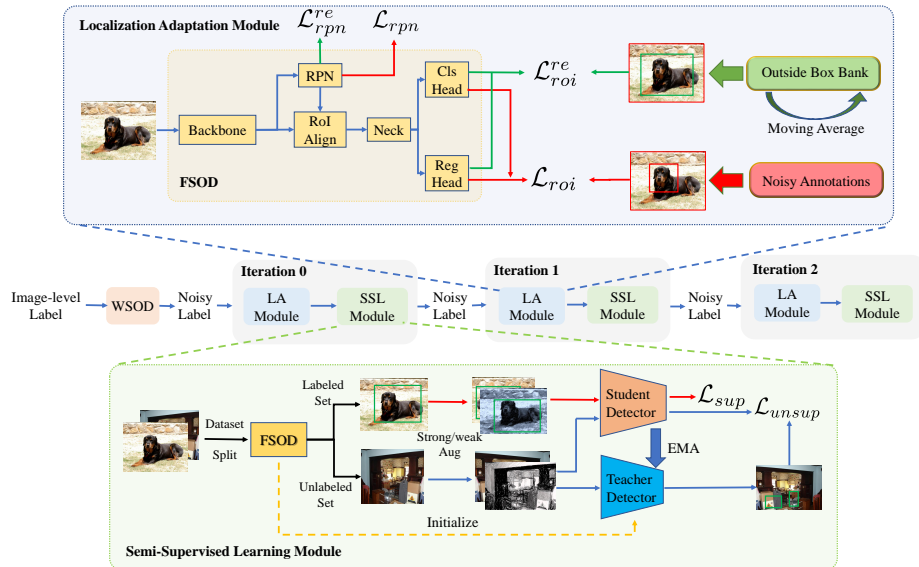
Localization Adaptation Module

$\mathcal{L}_{rpn}^{re}$ $\mathcal{L}_{rpn}$

RPN

Cls Head

$\mathcal{L}_{roi}^{re}$

Outside Box Bank

Backbone

RoI Align

Neck

Moving Average

Reg Head

$\mathcal{L}_{roi}$

Noisy Annotations

FSOD

Iteration 0

Iteration 1

Iteration 2

Image-level Label

WSOD

Noisy Label

LA Module

SSL Module

Noisy Label

LA Module

SSL Module

Noisy Label

LA Module

SSL Module

Labeled Set

Student Detector

$\mathcal{L}_{sup}$ $\mathcal{L}_{unsup}$

Dataset

Split

FSOD

Strong/weak Aug

EMA

Unlabeled Set

Teacher Detector

Initialize

Semi-Supervised Learning Module